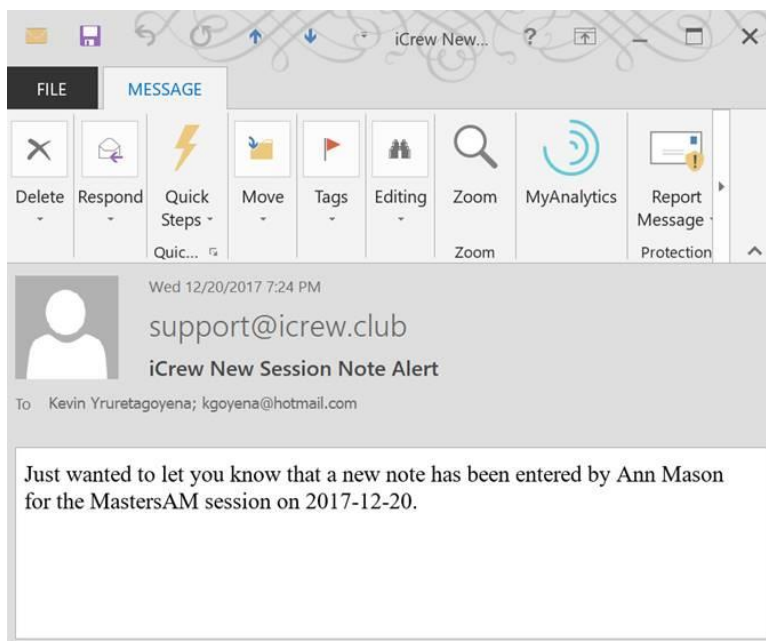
iCrew New...

?

FILE

MESSAGE

Delete

Respond

Quick Steps

Quic...

Move

Tags

Editing

Zoom

Zoom

MyAnalytics

Report Message

Protection

Wed 12/20/2017 7:24 PM

support@icrew.club

iCrew New Session Note Alert

To Kevin Yruretagoyena; kgoyena@hotmail.com

Just wanted to let you know that a new note has been entered by Ann Mason for the MastersAM session on 2017-12-20.